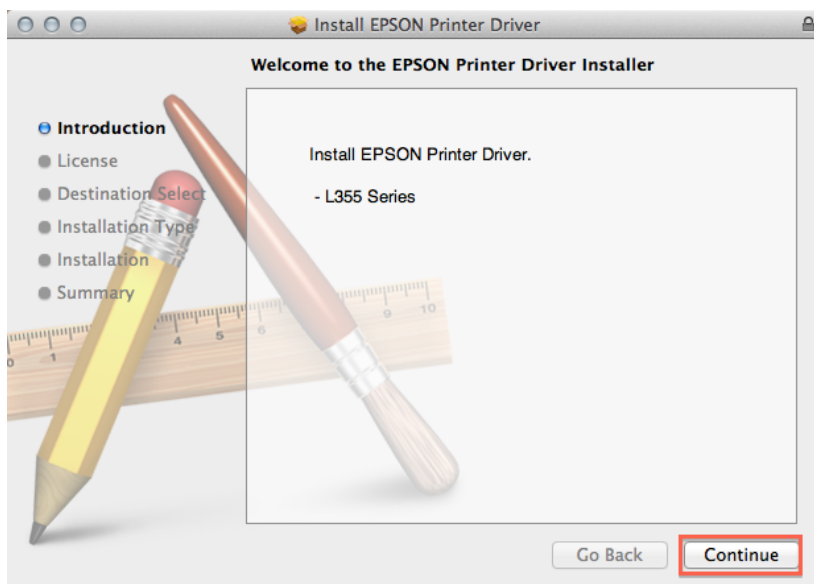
Install EPSON Printer Driver

Welcome to the EPSON Printer Driver Installer

Introduction
License
Destination Select
Installation Type
Installation
Summary

Install EPSON Printer Driver.

- L355 Series

Go Back
Continue